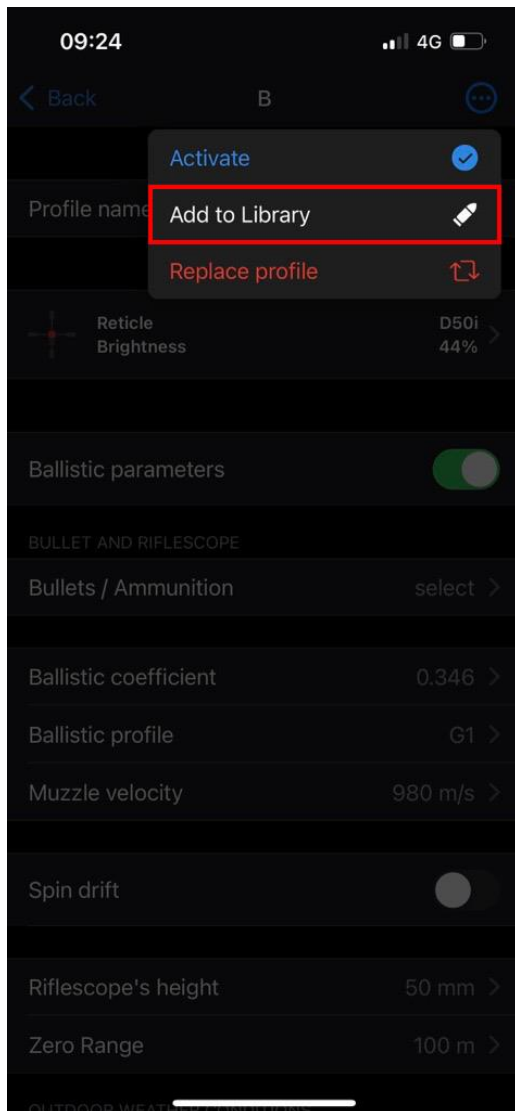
09:24

4G

Back

B

Activate

Profile name

Add to Library

Replace profile

Reticle
Brightness

D50i
44%

Ballistic parameters

BULLET AND RIFLESCOPE

Bullets / Ammunition

select

Ballistic coefficient

0.346

Ballistic profile

G1

Muzzle velocity

980 m/s

Spin drift

Riflescope's height

50 mm

Zero Range

100 m

OUTDOOR WEATHER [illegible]